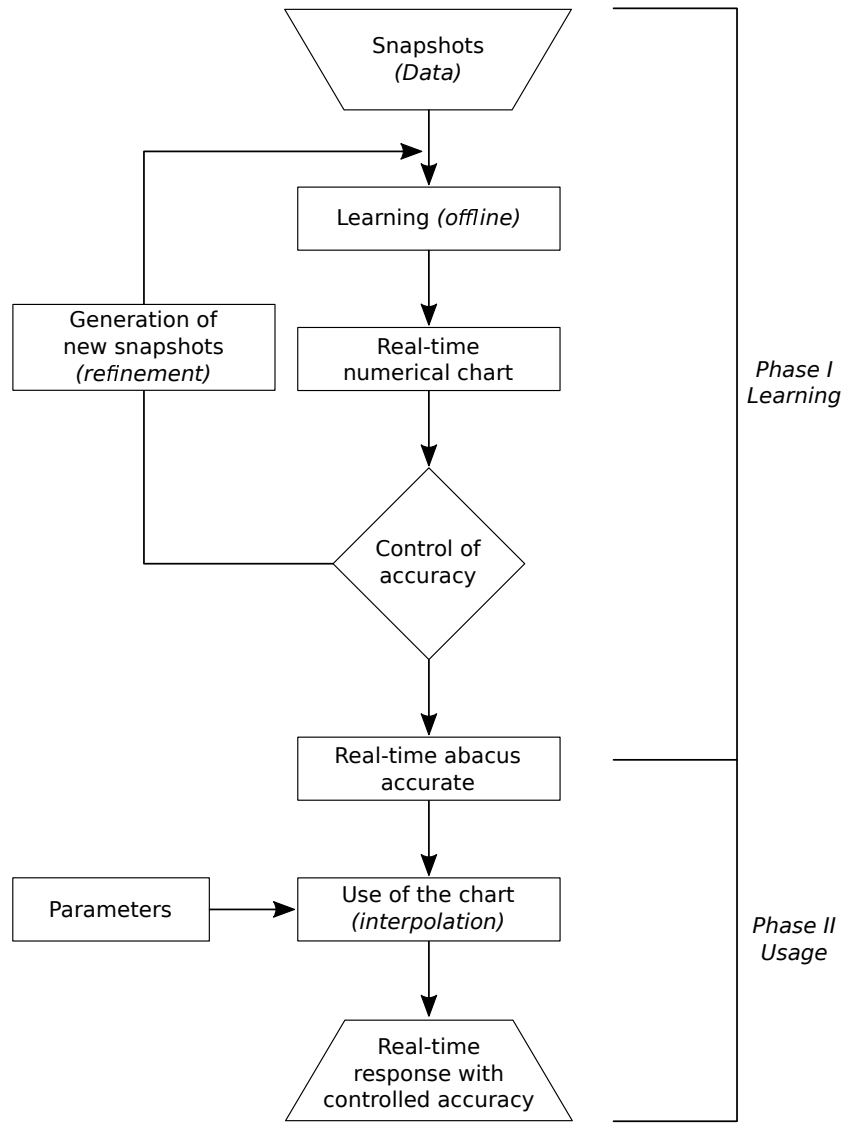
Snapshots
(Data)

Learning (offline)

Generation of new snapshots (refinement)

Real-time numerical chart

Control of accuracy

Phase I
Learning

Real-time abacus accurate

Parameters

Use of the chart (interpolation)

Real-time response with controlled accuracy

Phase II
Usage